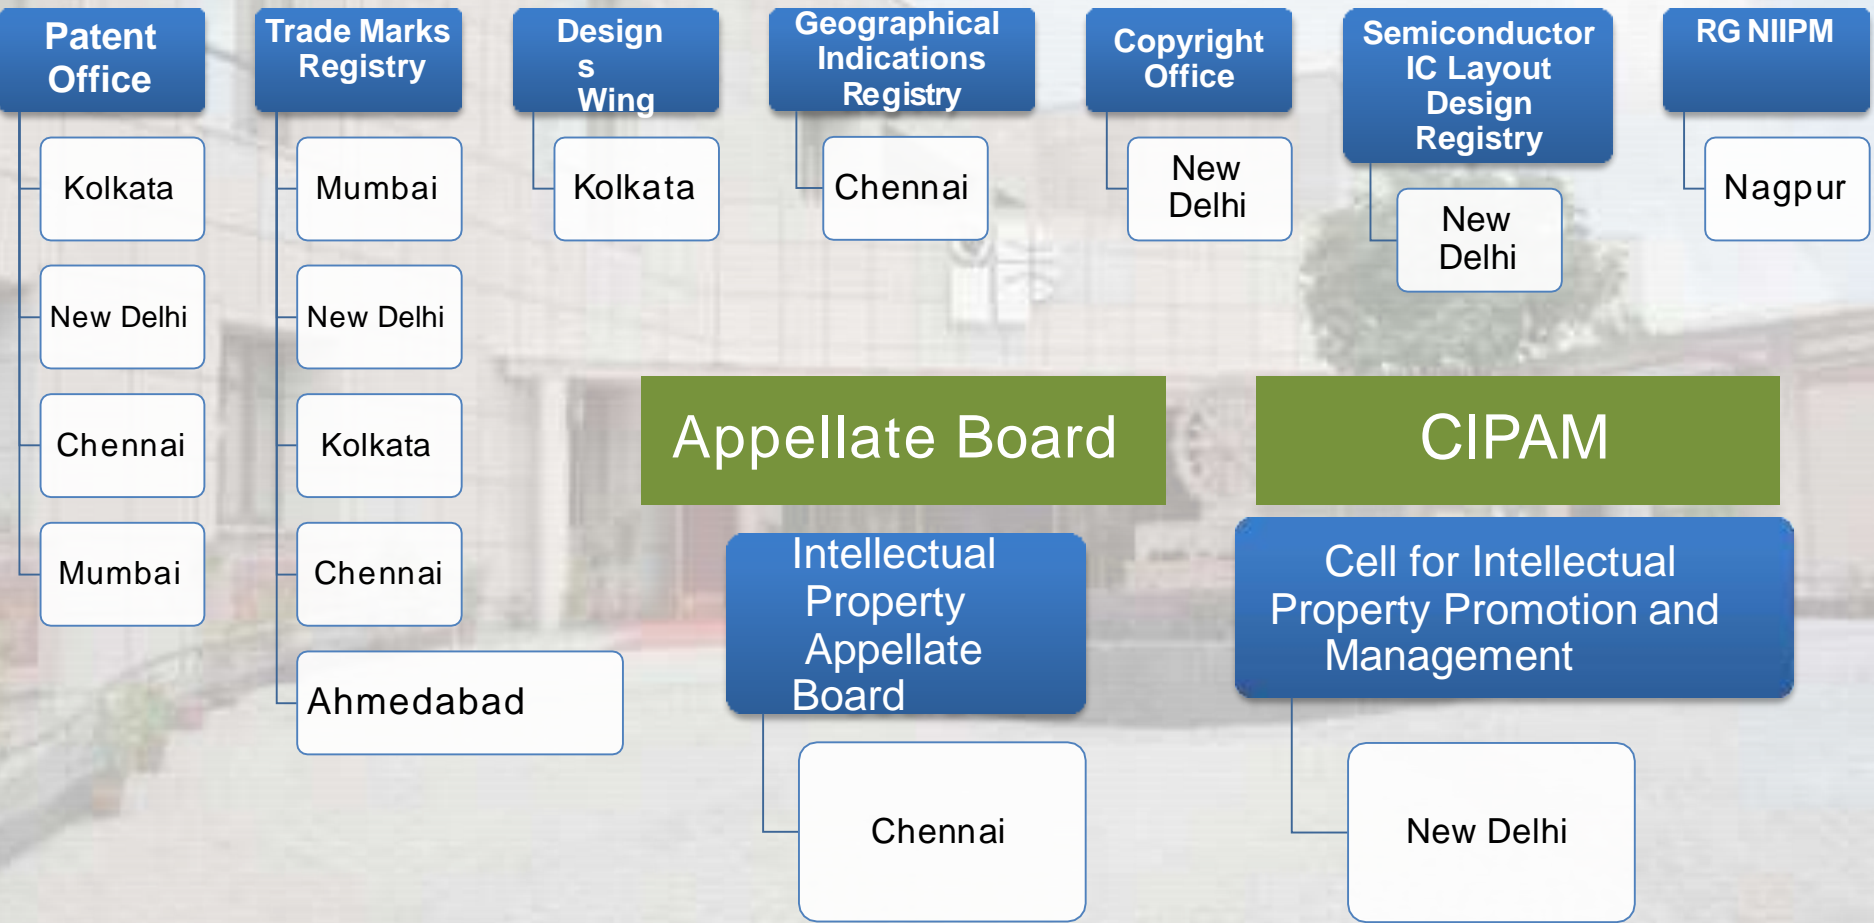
Patent Office

Kolkata

New Delhi

Chennai

Mumbai

Trade Marks Registry

Mumbai

New Delhi

Kolkata

Chennai

Ahmedabad

Design s Wing

Kolkata

Geographical Indications Registry

Chennai

Copyright Office

New Delhi

Semiconductor IC Layout Design Registry

New Delhi

RG NIIPM

Nagpur

Appellate Board

Intellectual Property Appellate Board

Chennai

CIPAM

Cell for Intellectual Property Promotion and Management

New Delhi